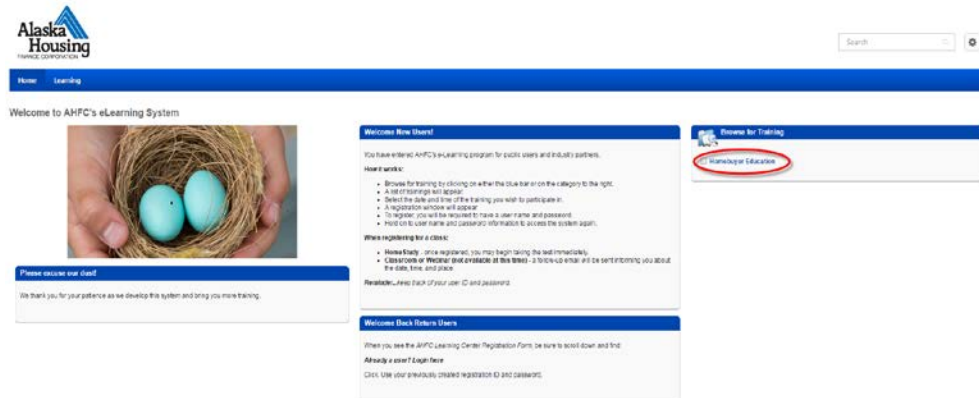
Alaska Housing FINANCE CORPORATION

Search

Home Learning

Welcome to AHFC's eLearning System

Please excuse our dust!

We thank you for your patience as we develop this system and bring you more training.

Welcome New Users!

You have entered AHFC's eLearning program for public users and industry partners.

How it works:

- Browse for training by clicking on either the blue bar or on the category to the right.
- A list of trainings will appear.
- Select the date and time of the training you wish to participate in.
- A registration window will appear.
- To register, you will be required to have a user name and password.
- Hold on to user name and password information to access the system again.

When registering for a class:

- Home Study - once registered, you may begin taking the test immediately.
- Classroom or Webinar (not available at this time) - a follow-up email will be sent informing you about the date, time, and place.

Reminder...keep track of your user ID and password.

Welcome Back Return Users

When you see the AHFC Learning Center Registration Form, be sure to scroll down and find:

Already a user? Login here

Click. Use your previously created registration ID and password.

Browse for Training

Homebuyer Education